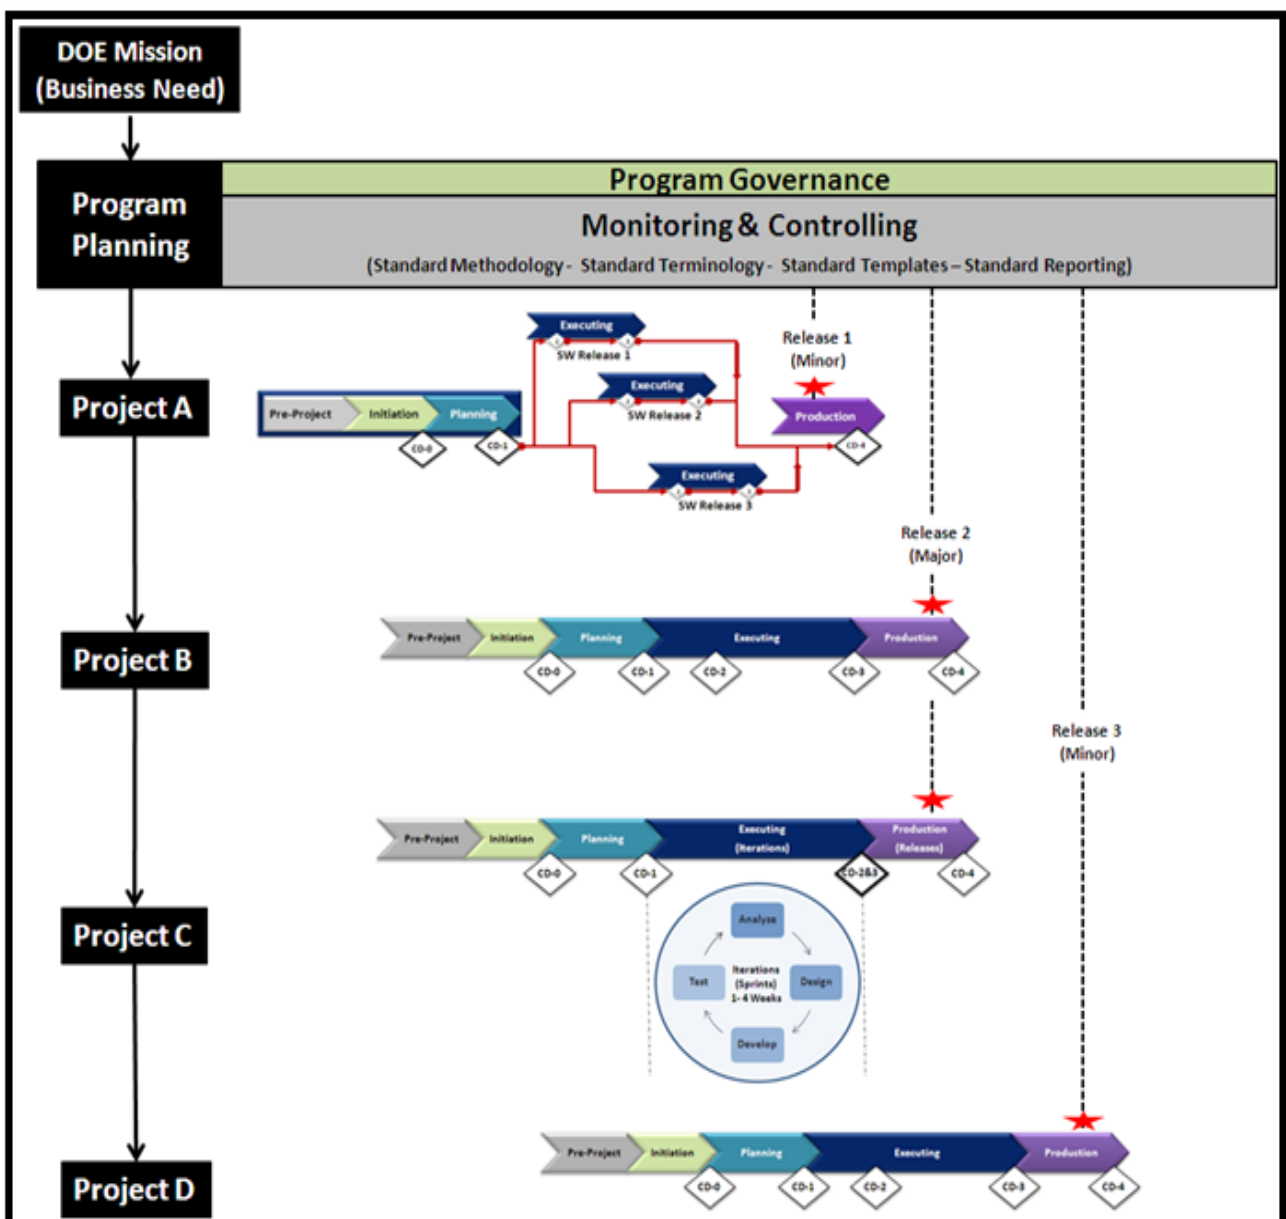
DOE Mission (Business Need)

Program Planning

Program Governance

Monitoring & Controlling

(Standard Methodology - Standard Terminology - Standard Templates – Standard Reporting)

Project A

Pre-Project Initiation Planning

CD-0 CD-1

Executing
SW Release 1

Executing
SW Release 2

Executing
SW Release 3

Release 1 (Minor)

Production

CD-4

Release 2 (Major)

Project B

Pre-Project Initiation Planning Executing Production

CD-0 CD-1 CD-2 CD-3 CD-4

Release 3 (Minor)

Project C

Pre-Project Initiation Planning Executing (Iterations) Production (Releases)

CD-0 CD-1 CD-2&3 CD-4

Analyze
Test
Iterations (Sprints) 1-4 Weeks
Design
Develop

Project D

Pre-Project Initiation Planning Executing Production

CD-0 CD-1 CD-2 CD-3 CD-4